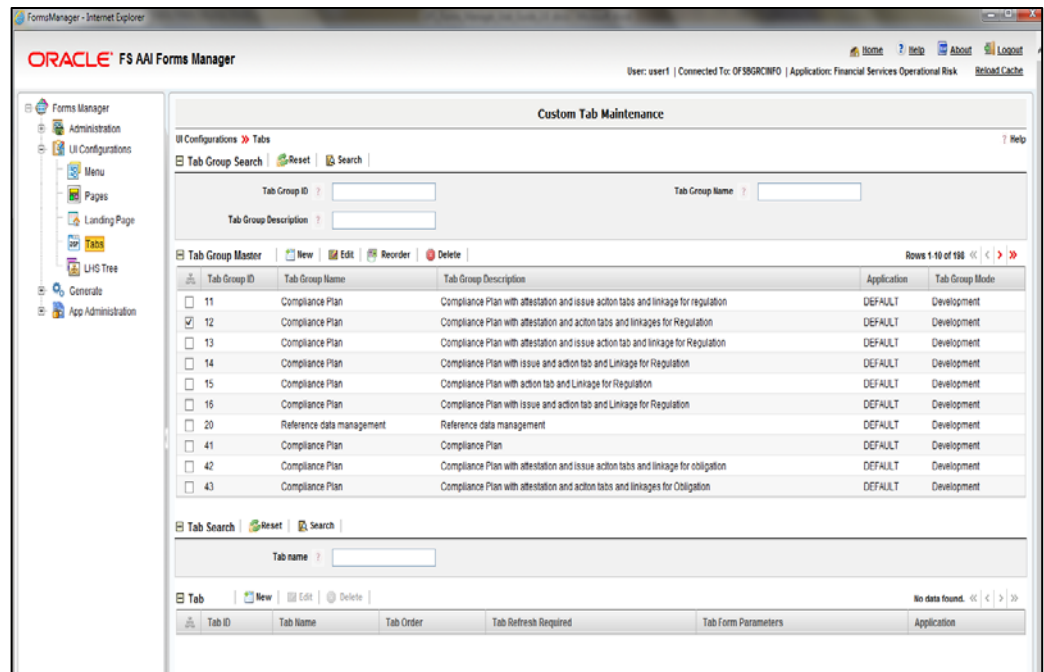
FormsManager - Internet Explorer

ORACLE FS AAI Forms Manager

Home ? Help About Logout

User: user1 | Connected To: OFSBGRCINFO | Application: Financial Services Operational Risk Reload Cache

Forms Manager
Administration
UI Configurations
Menu
Pages
Landing Page
Tabs
LHS Tree
Generate
App Administration

Custom Tab Maintenance

UI Configurations » Tabs

? Help

Tab Group Search Reset Search

Tab Group ID ?

Tab Group Name ?

Tab Group Description ?

Tab Group Master New Edit Reorder Delete

Rows 1-10 of 198

| | Tab Group ID | Tab Group Name | Tab Group Description | Application | Tab Group Mode |
|---|---|---|---|---|---|
| ☐ | 11 | Compliance Plan | Compliance Plan with attestation and issue aciton tabs and linkage for regulation | DEFAULT | Development |
| ☑ | 12 | Compliance Plan | Compliance Plan with attestation and aciton tabs and linkages for Regulation | DEFAULT | Development |
| ☐ | 13 | Compliance Plan | Compliance Plan with attestation and issue action tab and linkage for Regulation | DEFAULT | Development |
| ☐ | 14 | Compliance Plan | Compliance Plan with issue and action tab and Linkage for Regulation | DEFAULT | Development |
| ☐ | 15 | Compliance Plan | Compliance Plan with action tab and Linkage for Regulation | DEFAULT | Development |
| ☐ | 16 | Compliance Plan | Compliance Plan with issue and action tab and Linkage for Regulation | DEFAULT | Development |
| ☐ | 20 | Reference data management | Reference data management | DEFAULT | Development |
| ☐ | 41 | Compliance Plan | Compliance Plan | DEFAULT | Development |
| ☐ | 42 | Compliance Plan | Compliance Plan with attestation and issue aciton tabs and linkage for obligation | DEFAULT | Development |
| ☐ | 43 | Compliance Plan | Compliance Plan with attestation and aciton tabs and linkages for Obligation | DEFAULT | Development |

Tab Search Reset Search

Tab name ?

Tab New Edit Delete

No data found.

| | Tab ID | Tab Name | Tab Order | Tab Refresh Required | Tab Form Parameters | Application |
|---|---|---|---|---|---|---|